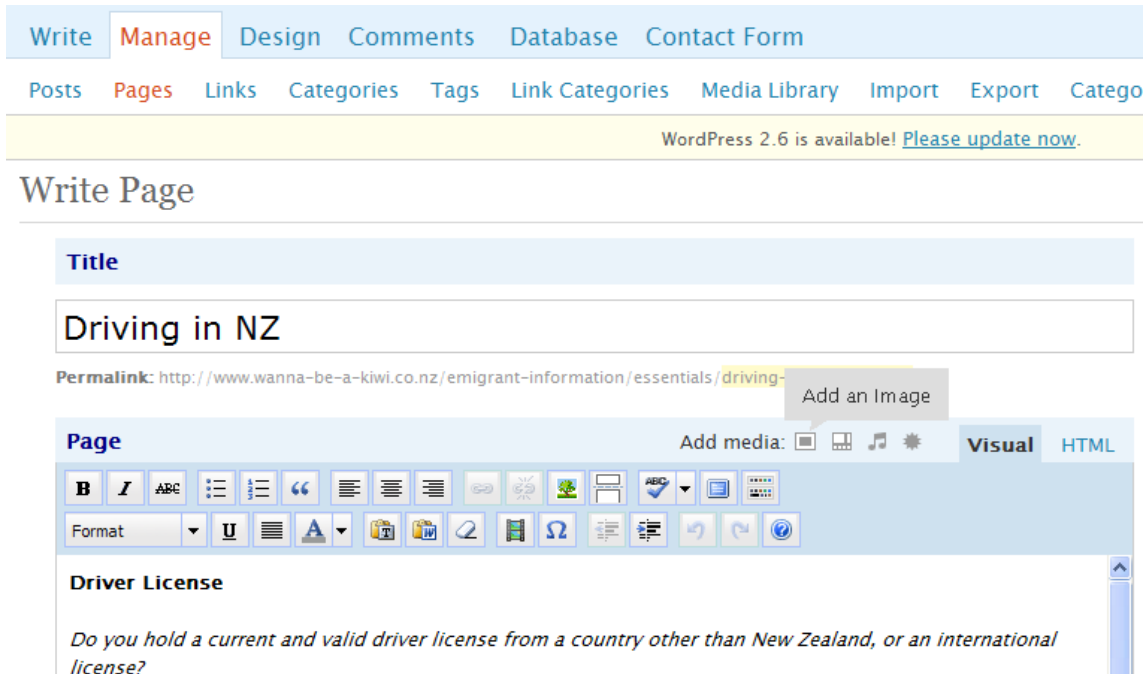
Write Manage Design Comments Database Contact Form

Posts Pages Links Categories Tags Link Categories Media Library Import Export Catego

WordPress 2.6 is available! Please update now.

Write Page

Title

Driving in NZ

Permalink: http://www.wanna-be-a-kiwi.co.nz/emigrant-information/essentials/driving-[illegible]

Add an Image

Page

Add media:

Visual HTML

Format

Driver License

Do you hold a current and valid driver license from a country other than New Zealand, or an international license?